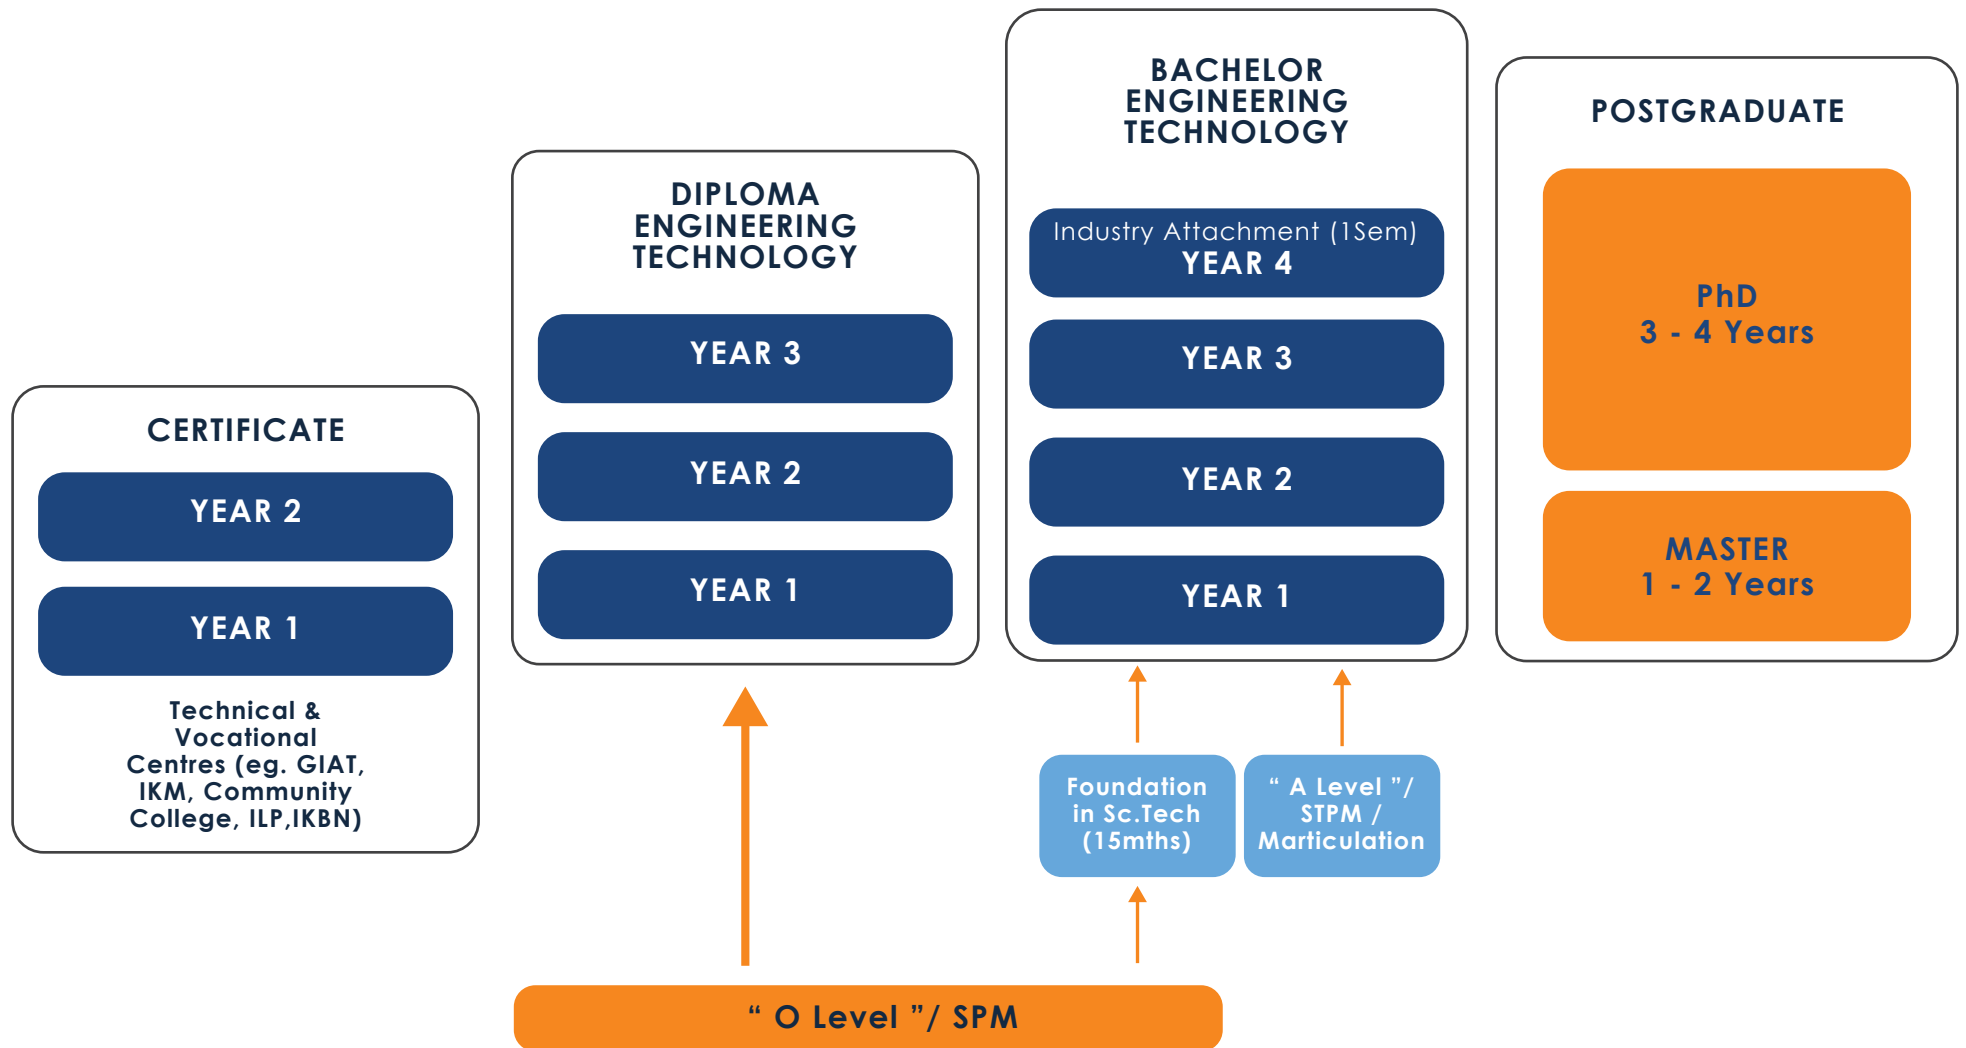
CERTIFICATE

YEAR 2

YEAR 1

Technical & Vocational Centres (eg. GIAT, IKM, Community College, ILP,IKBN)

DIPLOMA ENGINEERING TECHNOLOGY

YEAR 3

YEAR 2

YEAR 1

BACHELOR ENGINEERING TECHNOLOGY

Industry Attachment (1Sem)
YEAR 4

YEAR 3

YEAR 2

YEAR 1

POSTGRADUATE

PhD
3 - 4 Years

MASTER
1 - 2 Years

Foundation in Sc.Tech (15mths)

“ A Level ”/ STPM / Marticulation

“ O Level ”/ SPM